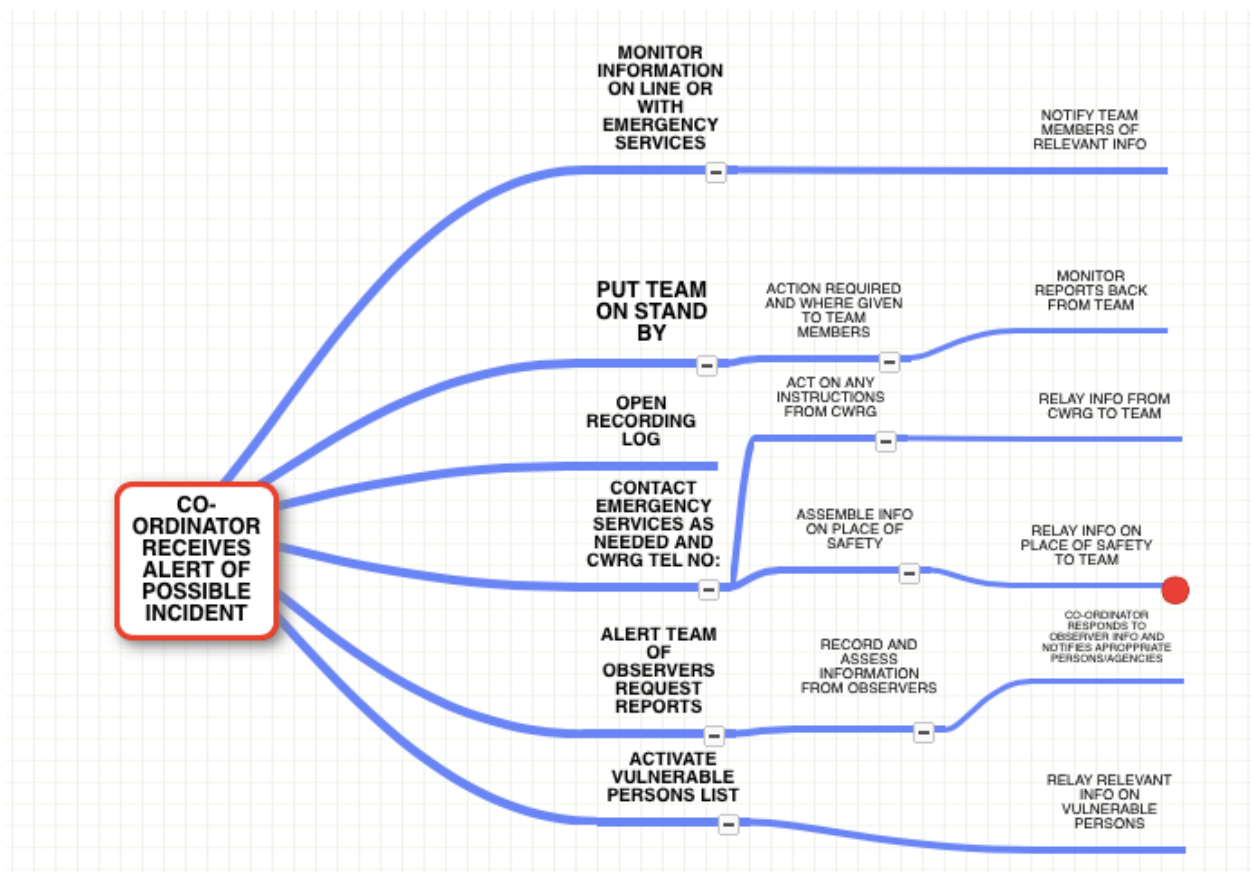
CO-ORDINATOR RECEIVES ALERT OF POSSIBLE INCIDENT

MONITOR INFORMATION ON LINE OR WITH EMERGENCY SERVICES

NOTIFY TEAM MEMBERS OF RELEVANT INFO

PUT TEAM ON STAND BY

ACTION REQUIRED AND WHERE GIVEN TO TEAM MEMBERS

MONITOR REPORTS BACK FROM TEAM

OPEN RECORDING LOG

ACT ON ANY INSTRUCTIONS FROM CWRG

RELAY INFO FROM CWRG TO TEAM

CONTACT EMERGENCY SERVICES AS NEEDED AND CWRG TEL NO:

ASSEMBLE INFO ON PLACE OF SAFETY

RELAY INFO ON PLACE OF SAFETY TO TEAM

ALERT TEAM OF OBSERVERS REQUEST REPORTS

RECORD AND ASSESS INFORMATION FROM OBSERVERS

CO-ORDINATOR RESPONDS TO OBSERVER INFO AND NOTIFIES APROPPRIATE PERSONS/AGENCIES

ACTIVATE VULNERABLE PERSONS LIST

RELAY RELEVANT INFO ON VULNERABLE PERSONS